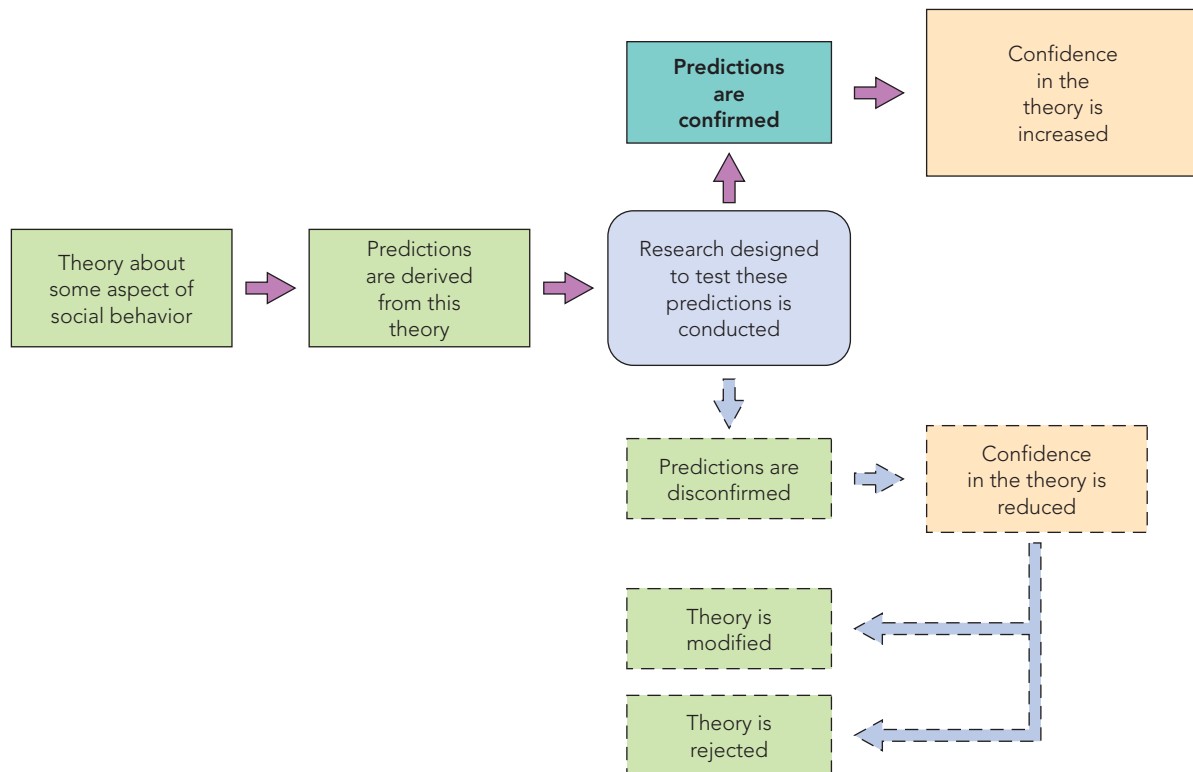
Theory about some aspect of social behavior

Predictions are derived from this theory

Research designed to test these predictions is conducted

**Predictions are confirmed**

Confidence in the theory is increased

Predictions are disconfirmed

Confidence in the theory is reduced

Theory is modified

Theory is rejected